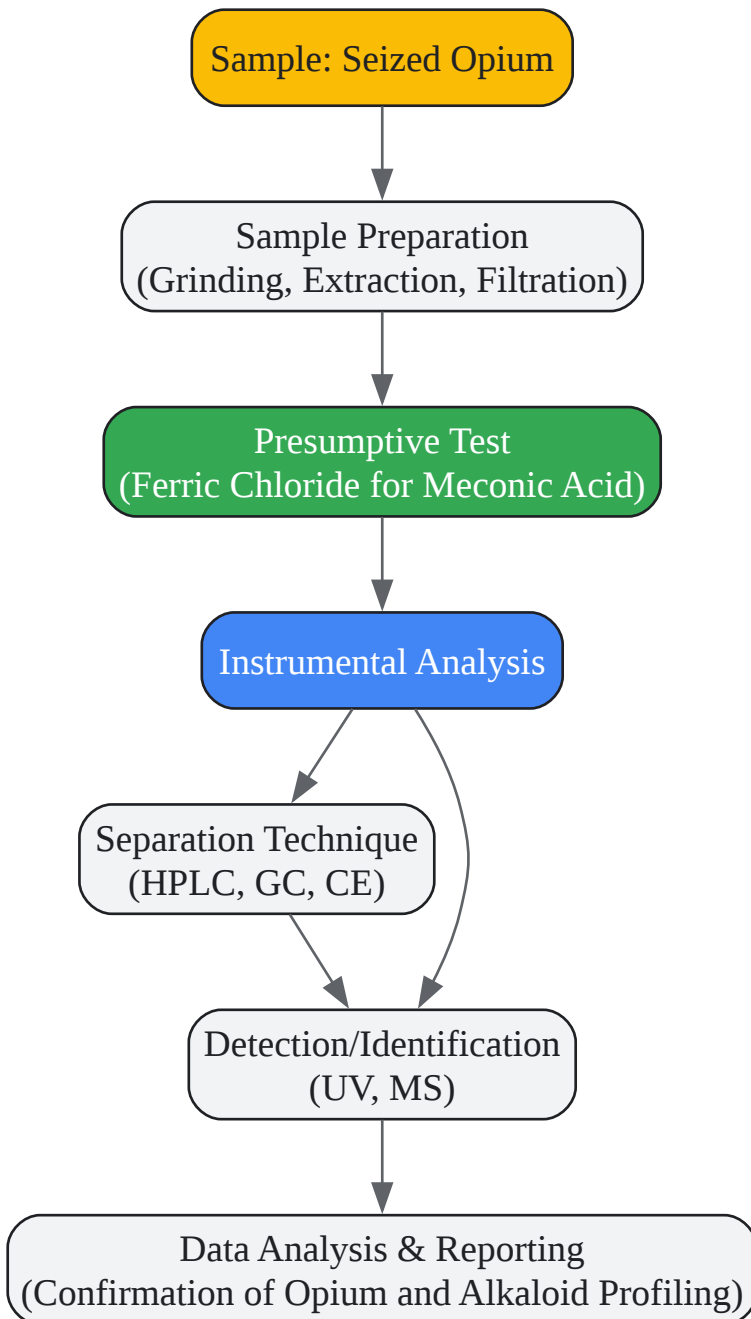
Sample: Seized Opium

Sample Preparation
(Grinding, Extraction, Filtration)

Presumptive Test
(Ferric Chloride for Meconic Acid)

Instrumental Analysis

Separation Technique
(HPLC, GC, CE)

Detection/Identification
(UV, MS)

Data Analysis & Reporting
(Confirmation of Opium and Alkaloid Profiling)